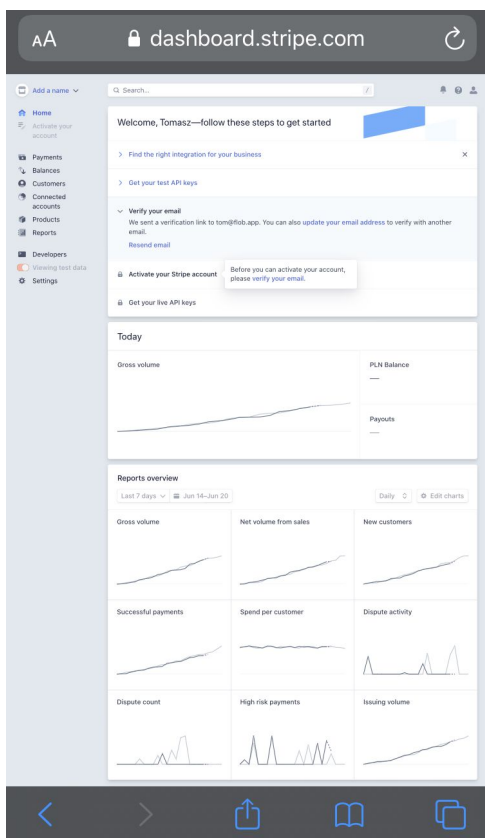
AA dashboard.stripe.com

Add a name

Home
Activate your account

Payments
Balances
Customers
Connected accounts
Products
Reports

Developers
Viewing test data
Settings

Search...

/

Welcome, Tomasz—follow these steps to get started

Find the right integration for your business

Get your test API keys

Verify your email
We sent a verification link to tom@flob.app. You can also update your email address to verify with another email.
Resend email

Activate your Stripe account

Before you can activate your account, please verify your email.

Get your live API keys

Today

Gross volume

PLN Balance
—

Payouts
—

Reports overview

Last 7 days
Jun 14–Jun 20

Daily
Edit charts

Gross volume

Net volume from sales

New customers

Successful payments

Spend per customer

Dispute activity

Dispute count

High risk payments

Issuing volume